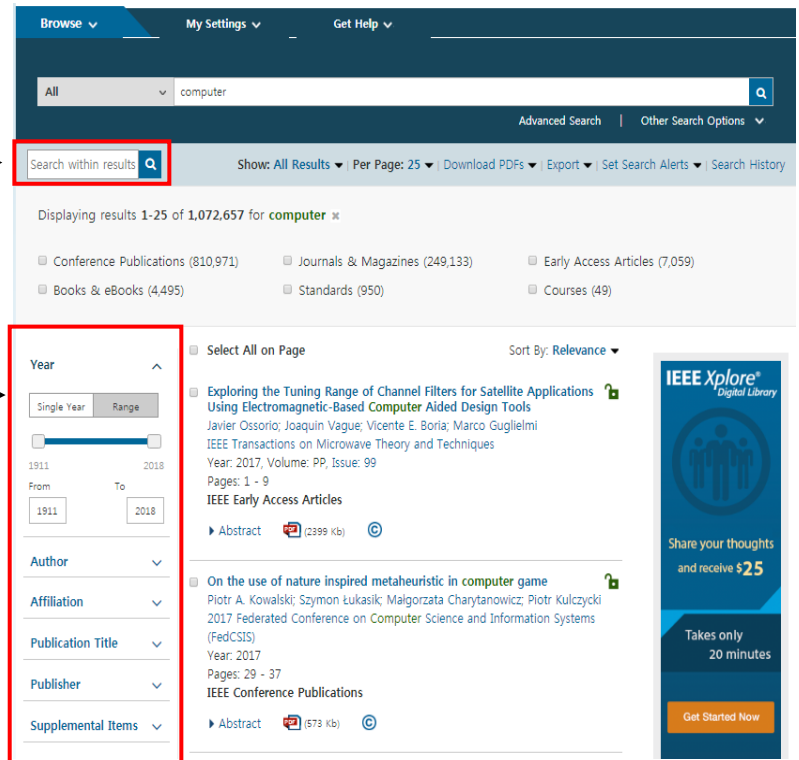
Browse My Settings Get Help

All computer

Advanced Search | Other Search Options

Search within results

Show: All Results | Per Page: 25 | Download PDFs | Export | Set Search Alerts | Search History

Displaying results 1-25 of 1,072,657 for computer

Conference Publications (810,971) Journals & Magazines (249,133) Early Access Articles (7,059)

Books & eBooks (4,495) Standards (950) Courses (49)

Year

Single Year Range

1911 2018

From To

1911 2018

Author

Affiliation

Publication Title

Publisher

Supplemental Items

Select All on Page

Sort By: Relevance

Exploring the Tuning Range of Channel Filters for Satellite Applications Using Electromagnetic-Based Computer Aided Design Tools
Javier Ossorio; Joaquin Vague; Vicente E. Boria; Marco Guglielmi
IEEE Transactions on Microwave Theory and Techniques
Year: 2017, Volume: PP, Issue: 99
Pages: 1 - 9
IEEE Early Access Articles

Abstract (2399 Kb)

On the use of nature inspired metaheuristic in computer game
Piotr A. Kowalski; Szymon Łukasik; Małgorzata Charytanowicz; Piotr Kulczycki
2017 Federated Conference on Computer Science and Information Systems (FedCSIS)
Year: 2017
Pages: 29 - 37
IEEE Conference Publications

Abstract (573 Kb)

IEEE Xplore Digital Library

Share your thoughts and receive $25

Takes only 20 minutes

Get Started Now